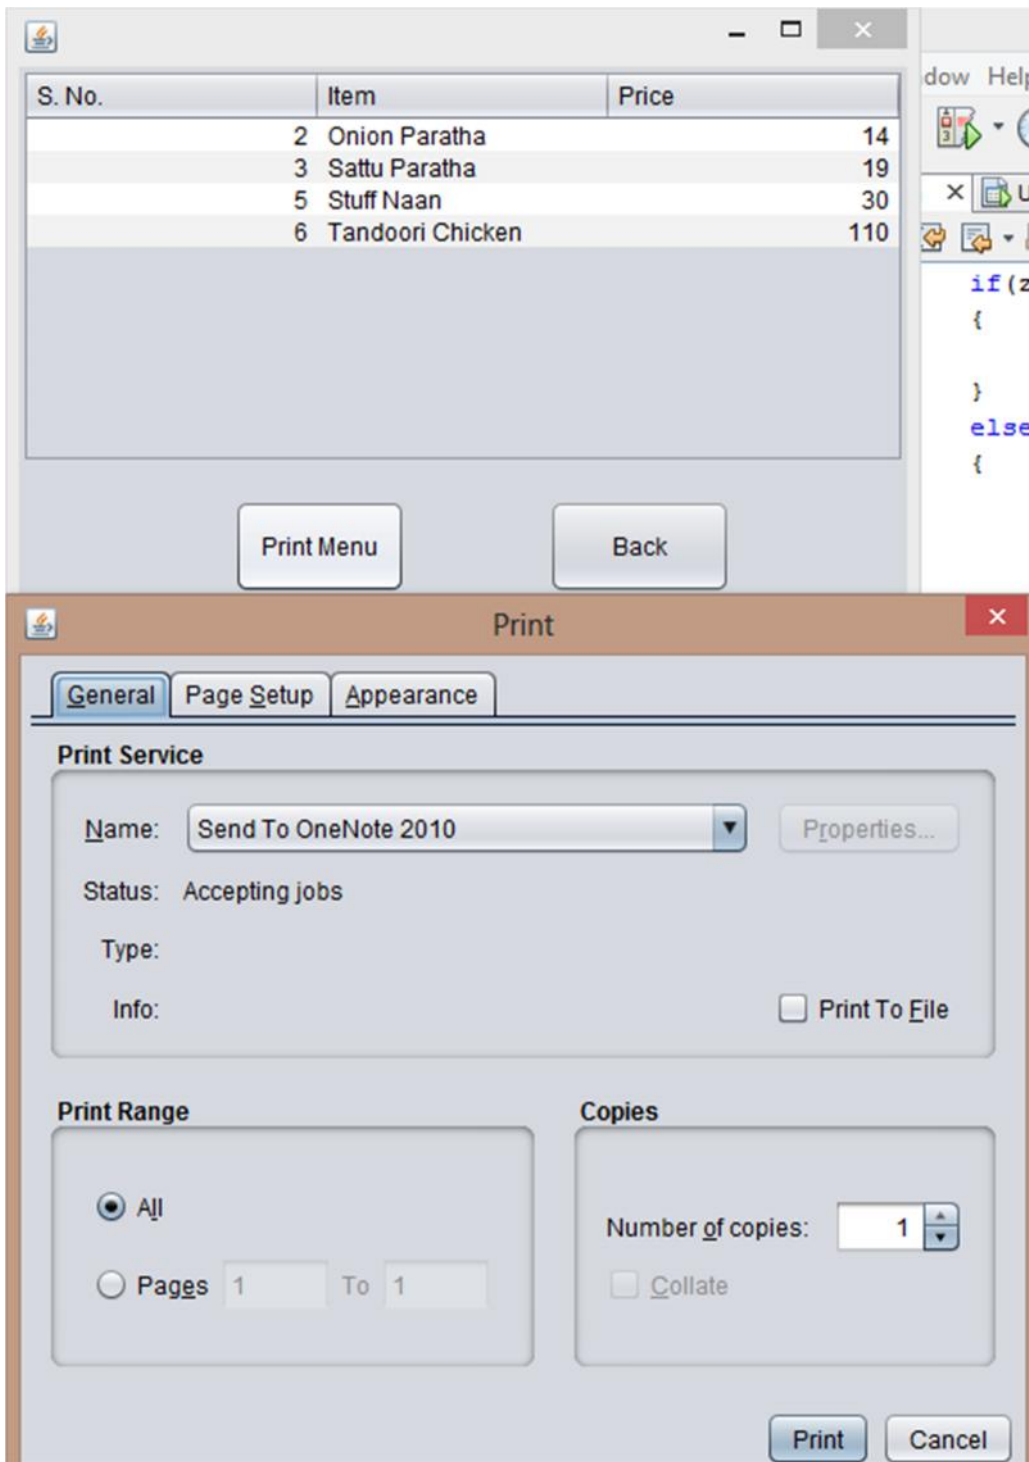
| S. No. | Item | Price |
|---|---|---|
| 2 | Onion Paratha | 14 |
| 3 | Sattu Paratha | 19 |
| 5 | Stuff Naan | 30 |
| 6 | Tandoori Chicken | 110 |

Print Menu

Back

dow Help

if(z
{
}
else
{

Print

General Page Setup Appearance

Print Service

Name: Send To OneNote 2010

Properties...

Status: Accepting jobs

Type:

Info:

Print To File

Print Range

All

Pages 1 To 1

Copies

Number of copies: 1

Collate

Print Cancel